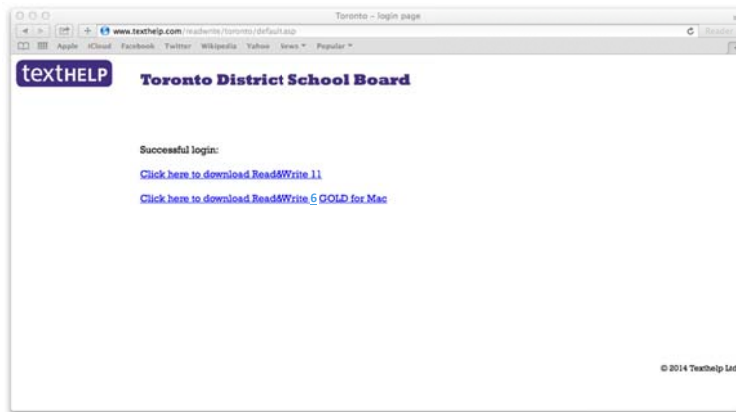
Toronto – login page

www.texthelp.com/readwrite/toronto/default.asp

Reader

Apple iCloud Facebook Twitter Wikipedia Yahoo News Popular

textHELP

Toronto District School Board

Successful login:

Click here to download Read&Write 11

Click here to download Read&Write 6 GOLD for Mac

© 2014 Texthelp Ltd